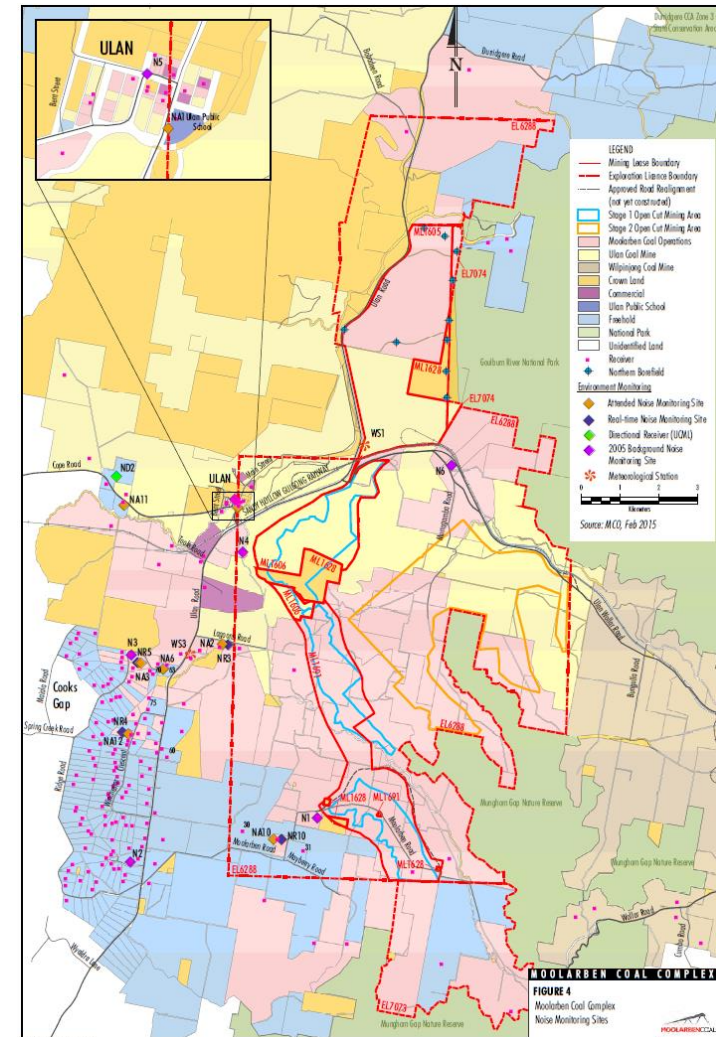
ULAN

N5

Bunt Street

NA1 Ulan Public School

Durridgere CCA Zone 3 State Conservation Area

N

Durridgere Road

Ridgelands Road

EL6288

LEGEND

Mining Lease Boundary

Exploration Licence Boundary

Approved Road Realignment (not yet constructed)

Stage 1 Open Cut Mining Area

Stage 2 Open Cut Mining Area

Moolarben Coal Operations

Ulan Coal Mine

Wilpinjong Coal Mine

Crown Land

Commercial

Ulan Public School

Freehold

National Park

Unidentified Land

Receiver

Northern Borefield

Environment Monitoring

Attended Noise Monitoring Site

Real-time Noise Monitoring Site

Directional Receiver (UCML)

2005 Background Noise Monitoring Site

Meteorological Station

0 1 2 3

Kilometres

Source: MCO, Feb 2015

ML1605

EL7074

Ulan Road

Goulburn River National Park

ML1628

EL7074

EL6288

WS1

N6

Cope Road

ND2

NA11

ULAN

SANDY HOLLOW GULGONG RAILWAY

Ulan Road

N4

ML1606

ML1628

ML1606

ML1691

Ulan Wollar Road

Mogo Road

Cooks Gap

N3

NR5

NA6

WS3

NA2

NA3

NR3

Mudgee Road

Spring Creek Road

NR4

NA12

Ridge Road

75

60

N1

ML1628

ML1691

EL6288

N2

NA10

NR10

Moolarben Road

Mayberry Road

EL6288

ML1628

Munghorn Gap Nature Reserve

Munghorn Gap Nature Reserve

Wollar Road

EL7073

Munghorn Gap Nature Reserve

MOOLARBEN COAL COMPLEX

FIGURE 4

Moolarben Coal Complex

Noise Monitoring Sites

MOOLARBEN COAL